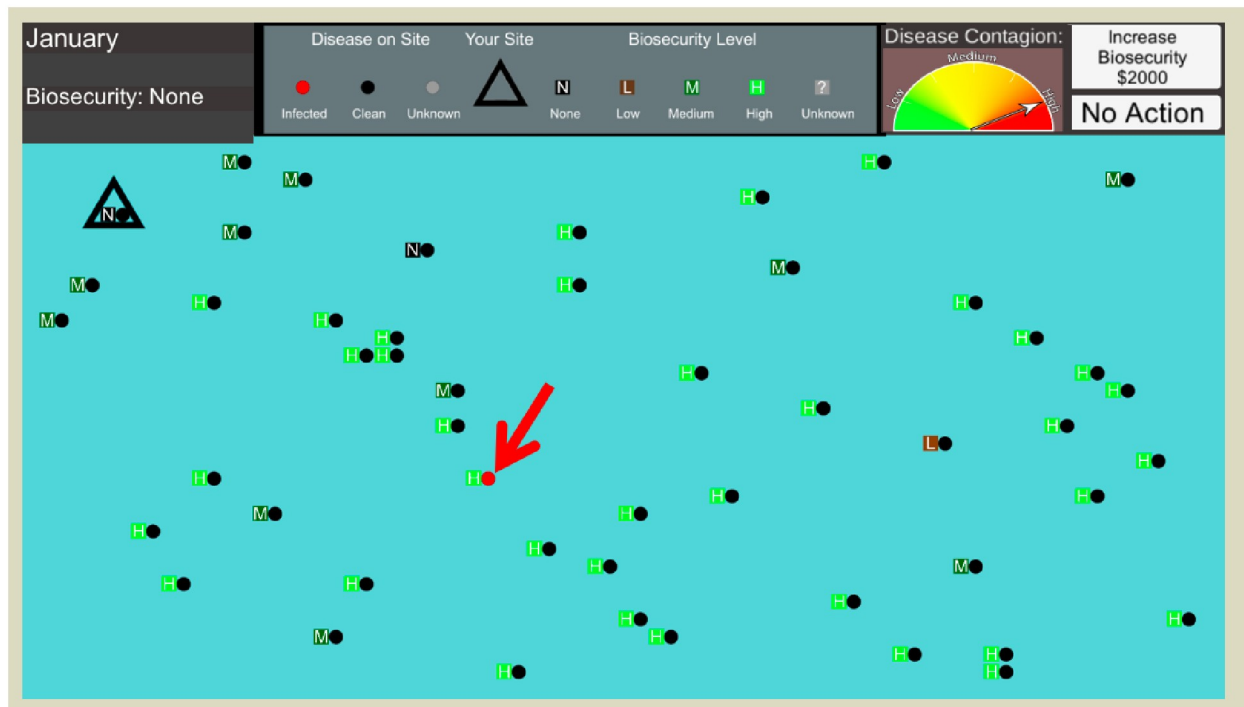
January

Biosecurity: None

Disease on Site | Your Site | Biosecurity Level

Infected Clean Unknown

N None L Low M Medium H High ? Unknown

Disease Contagion:

Low Medium High

Increase Biosecurity $2000

No Action

M M N M N M M H H H H H H M H H M H H M H H H H H H L H H M H H H H M H H H H H H H M H M H H H H H H H